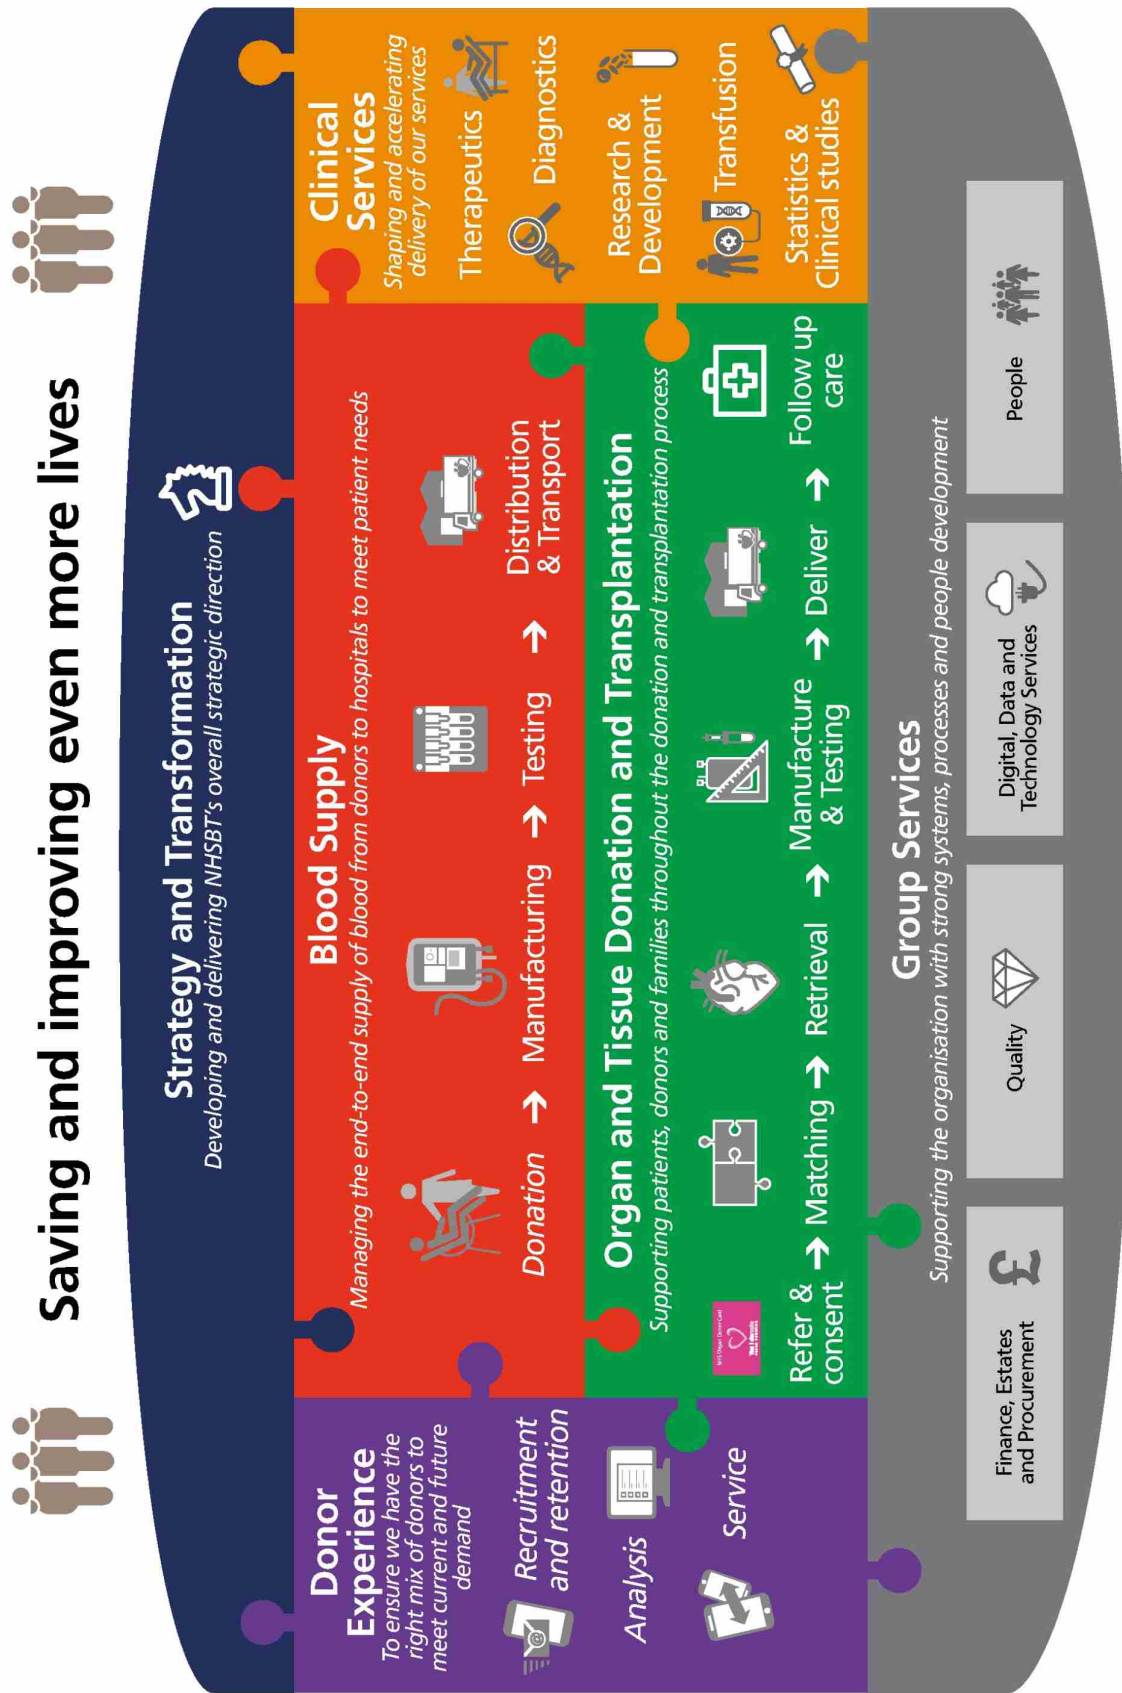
Saving and improving even more lives

Strategy and Transformation
Developing and delivering NHSBT's overall strategic direction

Donor Experience
To ensure we have the right mix of donors to meet current and future demand

Recruitment and retention

Analysis

Service

Blood Supply
Managing the end-to-end supply of blood from donors to hospitals to meet patient needs

Donation → Manufacturing → Testing → Distribution & Transport

Organ and Tissue Donation and Transplantation
Supporting patients, donors and families throughout the donation and transplantation process

Refer & consent → Matching → Retrieval → Manufacture & Testing → Deliver → Follow up care

Clinical Services
Shaping and accelerating delivery of our services

Therapeutics

Diagnostics

Research & Development

Transfusion

Statistics & Clinical studies

Group Services
Supporting the organisation with strong systems, processes and people development

Finance, Estates and Procurement

Quality

Digital, Data and Technology Services

People